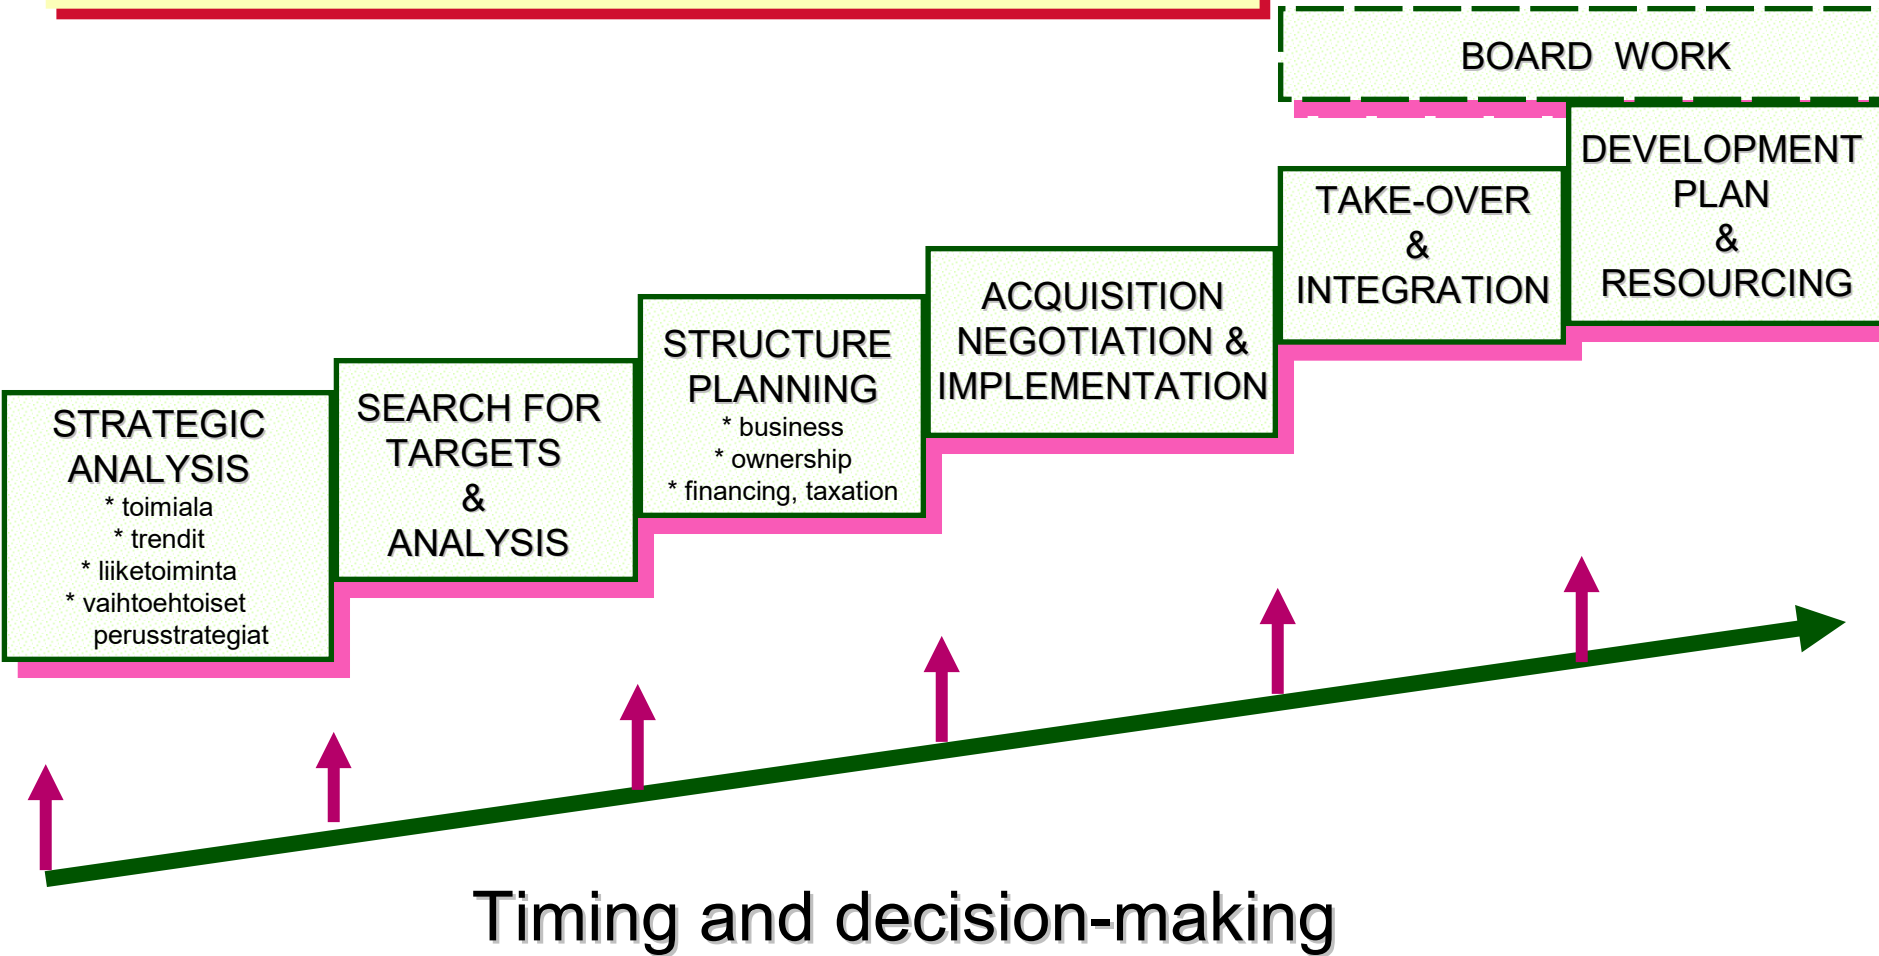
BOARD WORK

STRATEGIC ANALYSIS
* toimiala
* trendit
* liiketoiminta
* vaihtoehtoiset perusstrategiat

SEARCH FOR TARGETS & ANALYSIS

STRUCTURE PLANNING
* business
* ownership
* financing, taxation

ACQUISITION NEGOTIATION & IMPLEMENTATION

TAKE-OVER & INTEGRATION

DEVELOPMENT PLAN & RESOURCING

Timing and decision-making